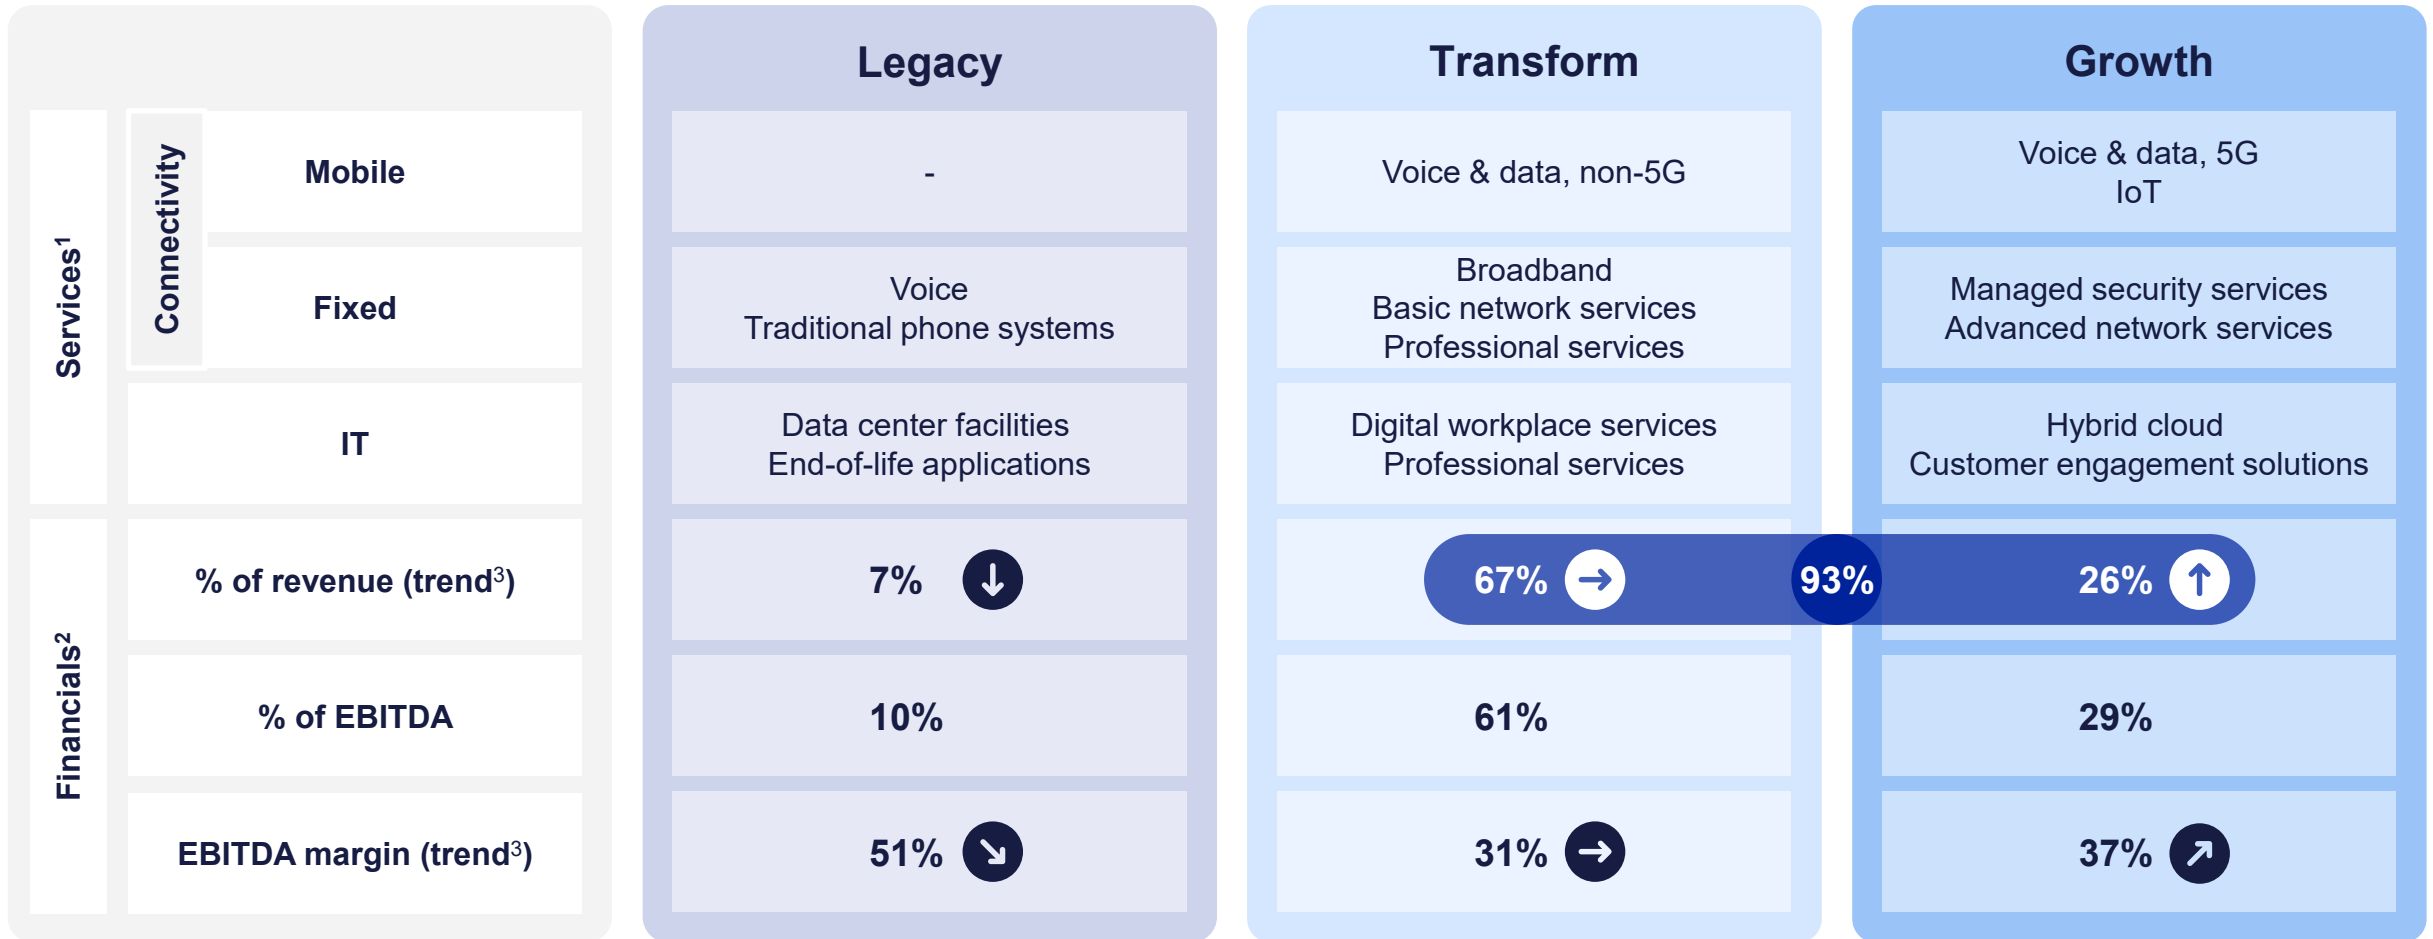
| | | Legacy | Transform | Growth |
|---|---|---|---|---|
| Services$^1$ / Connectivity | Mobile | - | Voice & data, non-5G | Voice & data, 5G IoT |
| Services$^1$ / Connectivity | Fixed | Voice Traditional phone systems | Broadband Basic network services Professional services | Managed security services Advanced network services |
| Services$^1$ | IT | Data center facilities End-of-life applications | Digital workplace services Professional services | Hybrid cloud Customer engagement solutions |
| Financials$^2$ | % of revenue (trend$^3$) | 7% | 67% | 26% |
| Financials$^2$ | % of EBITDA | 10% | 61% | 29% |
| Financials$^2$ | EBITDA margin (trend$^3$) | 51% | 31% | 37% |

93%